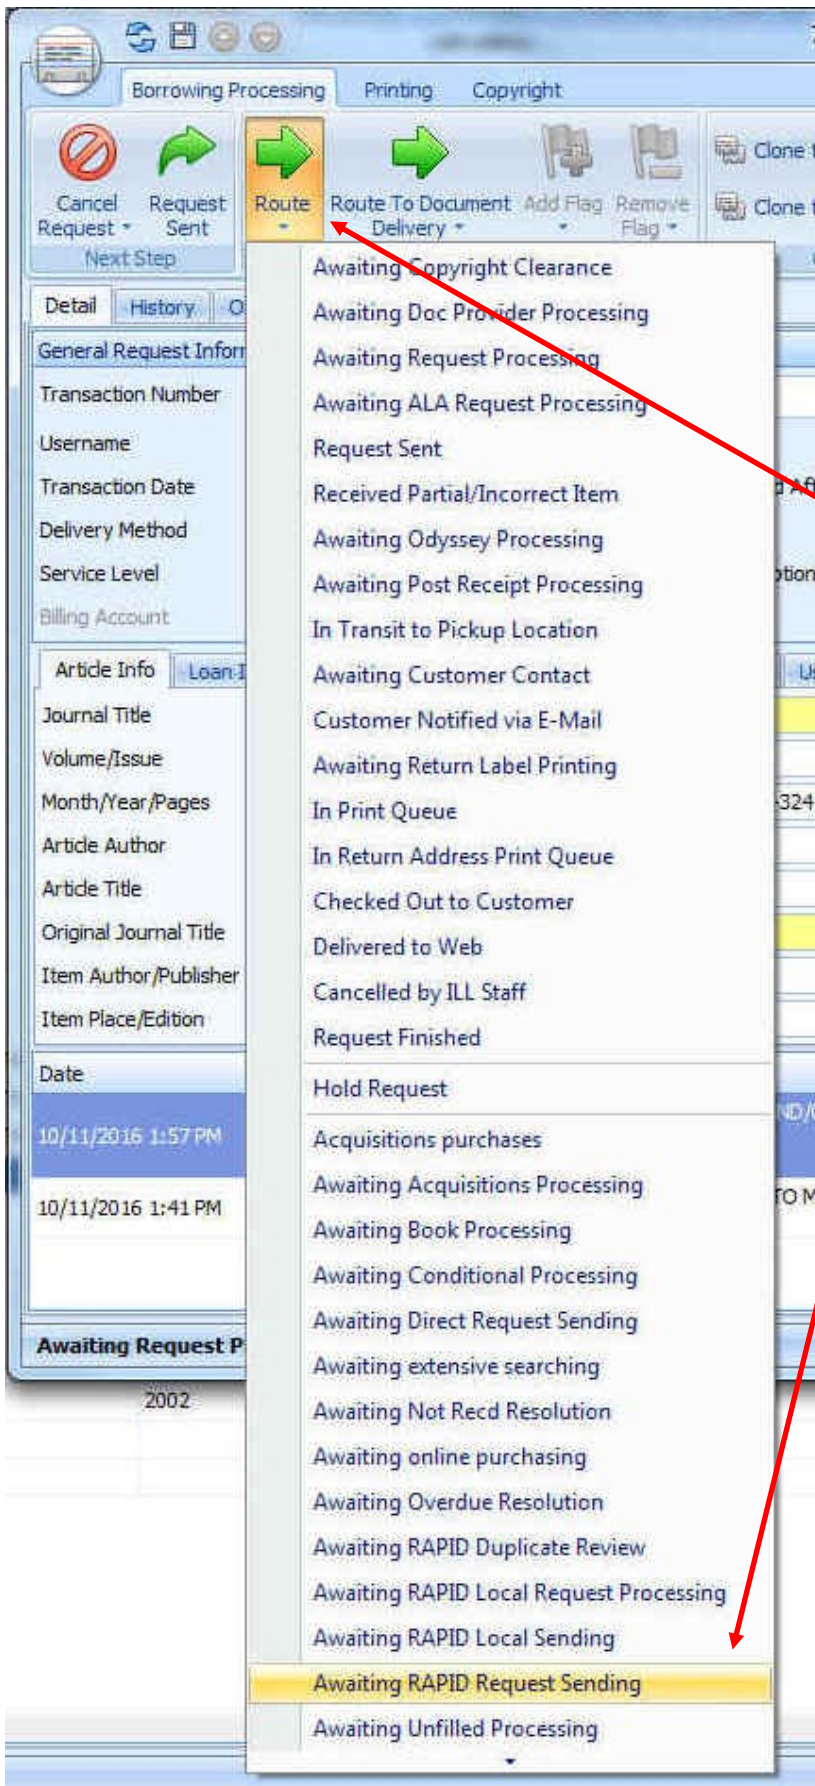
Borrowing Processing Printing Copyright

Cancel Request
Request Sent
Next Step
Route
Route To Document Delivery
Add Flag
Remove Flag
Clone
Clone

Detail History O

General Request Infor
Transaction Number
Username
Transaction Date
Delivery Method
Service Level
Billing Account

Article Info Loan I
Journal Title
Volume/Issue
Month/Year/Pages
Article Author
Article Title
Original Journal Title
Item Author/Publisher
Item Place/Edition

Date
10/11/2016 1:57 PM
10/11/2016 1:41 PM

Awaiting Request P

2002

Awaiting Copyright Clearance
Awaiting Doc Provider Processing
Awaiting Request Processing
Awaiting ALA Request Processing
Request Sent
Received Partial/Incorrect Item
Awaiting Odyssey Processing
Awaiting Post Receipt Processing
In Transit to Pickup Location
Awaiting Customer Contact
Customer Notified via E-Mail
Awaiting Return Label Printing
In Print Queue
In Return Address Print Queue
Checked Out to Customer
Delivered to Web
Cancelled by ILL Staff
Request Finished
Hold Request
Acquisitions purchases
Awaiting Acquisitions Processing
Awaiting Book Processing
Awaiting Conditional Processing
Awaiting Direct Request Sending
Awaiting extensive searching
Awaiting Not Recd Resolution
Awaiting online purchasing
Awaiting Overdue Resolution
Awaiting RAPID Duplicate Review
Awaiting RAPID Local Request Processing
Awaiting RAPID Local Sending
Awaiting RAPID Request Sending
Awaiting Unfilled Processing

d Af
ption
U
-324
ND/
TO M